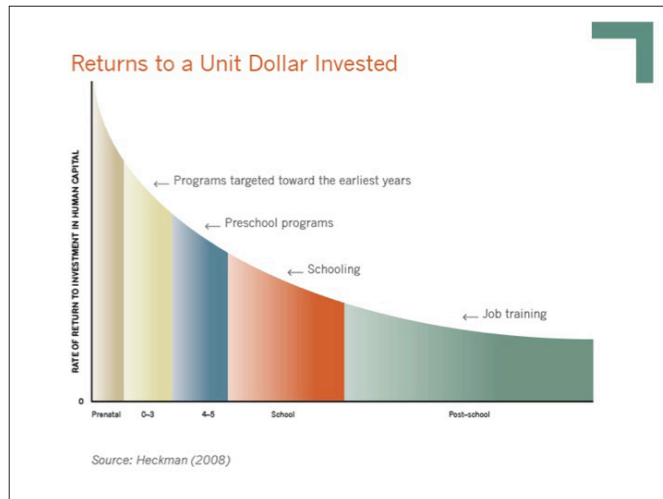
Returns to a Unit Dollar Invested

RATE OF RETURN TO INVESTMENT IN HUMAN CAPITAL

← Programs targeted toward the earliest years

← Preschool programs

← Schooling

← Job training

0

Prenatal

0–3

4–5

School

Post-school

Source: Heckman (2008)